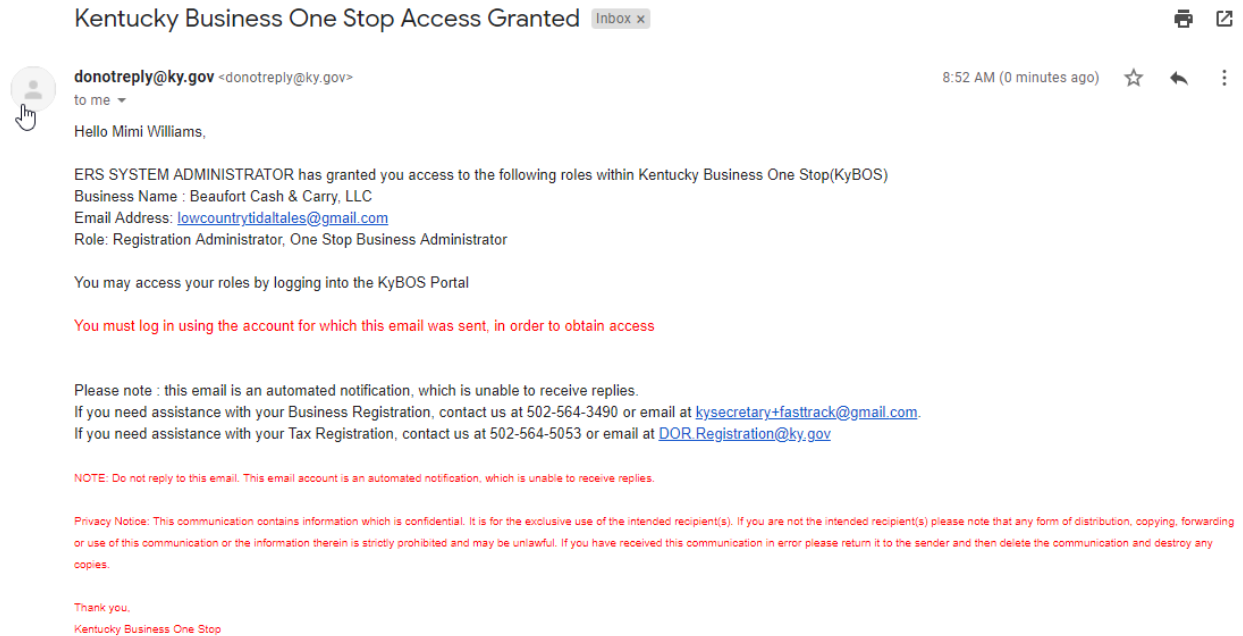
Kentucky Business One Stop Access Granted Inbox ×

donotreply@ky.gov <donotreply@ky.gov>
to me

8:52 AM (0 minutes ago)

Hello Mimi Williams,

ERS SYSTEM ADMINISTRATOR has granted you access to the following roles within Kentucky Business One Stop(KyBOS)
Business Name : Beaufort Cash & Carry, LLC
Email Address: lowcountrytidaltales@gmail.com
Role: Registration Administrator, One Stop Business Administrator

You may access your roles by logging into the KyBOS Portal

You must log in using the account for which this email was sent, in order to obtain access

Please note : this email is an automated notification, which is unable to receive replies.
If you need assistance with your Business Registration, contact us at 502-564-3490 or email at kysecretary+fasttrack@gmail.com.
If you need assistance with your Tax Registration, contact us at 502-564-5053 or email at DOR.Registration@ky.gov

NOTE: Do not reply to this email. This email account is an automated notification, which is unable to receive replies.

Privacy Notice: This communication contains information which is confidential. It is for the exclusive use of the intended recipient(s). If you are not the intended recipient(s) please note that any form of distribution, copying, forwarding or use of this communication or the information therein is strictly prohibited and may be unlawful. If you have received this communication in error please return it to the sender and then delete the communication and destroy any copies.

Thank you,
Kentucky Business One Stop